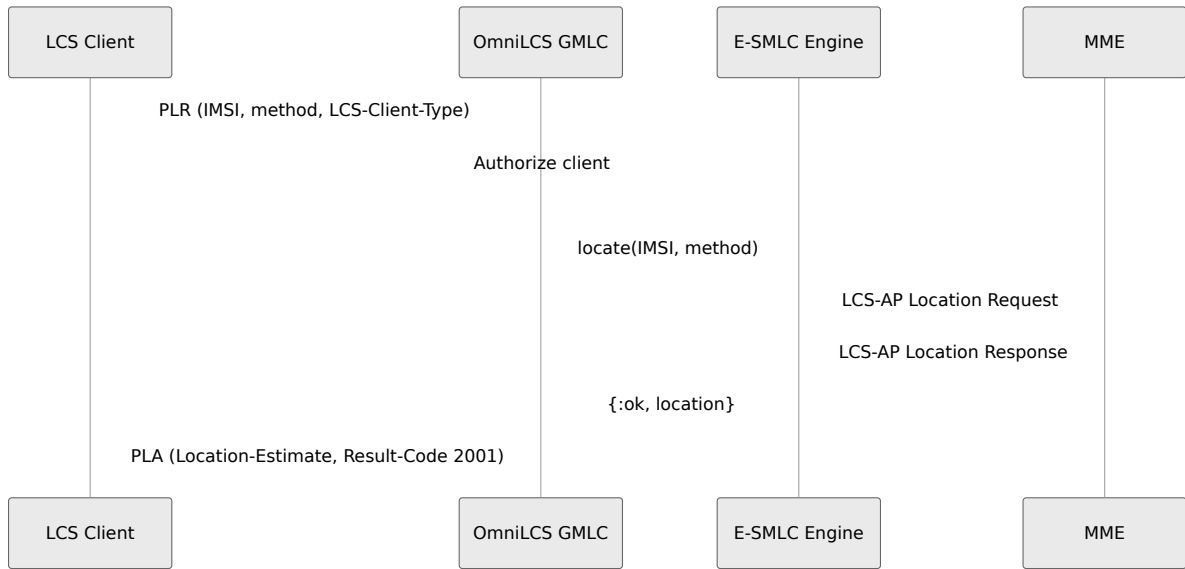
LCS Client

OmniLCS GMLC

E-SMLC Engine

MME

PLR (IMSI, method, LCS-Client-Type)

Authorize client

locate(IMSI, method)

LCS-AP Location Request

LCS-AP Location Response

{:ok, location}

PLA (Location-Estimate, Result-Code 2001)

LCS Client

OmniLCS GMLC

E-SMLC Engine

MME